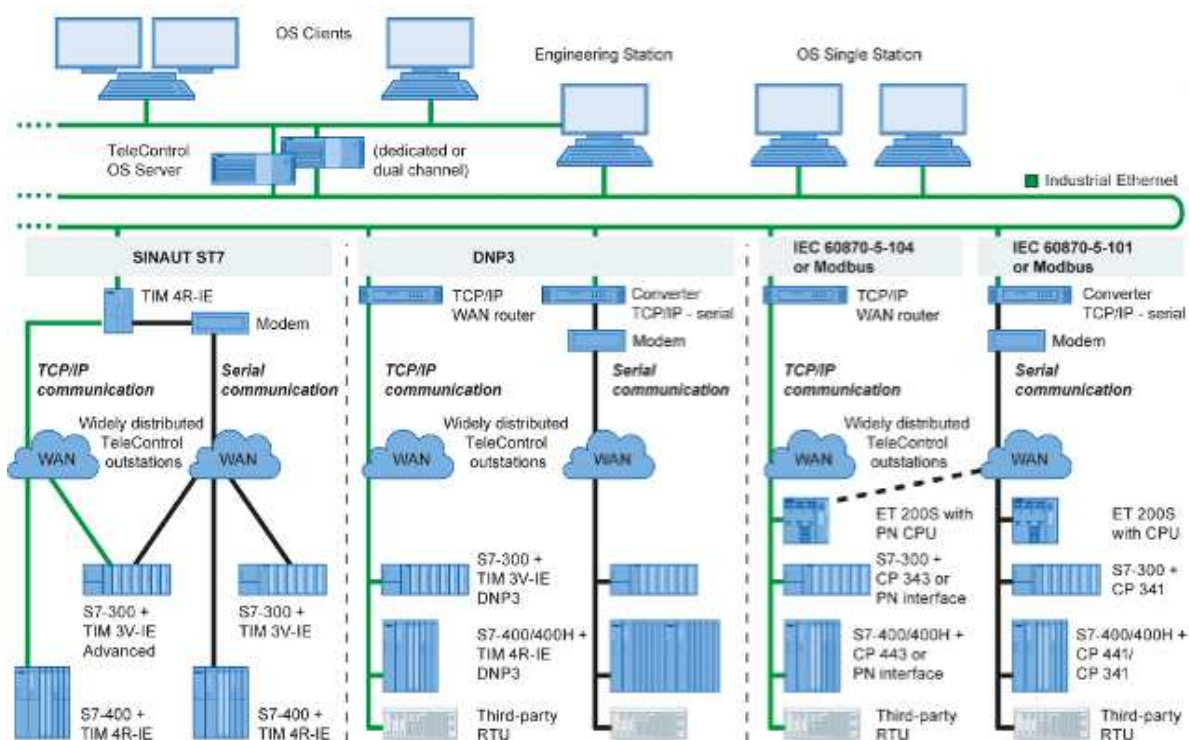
OS Clients

Engineering Station

OS Single Station

TeleControl OS Server

(dedicated or dual channel)

Industrial Ethernet

SINAUT ST7

DNP3

IEC 60870-5-104 or Modbus

IEC 60870-5-101 or Modbus

TIM 4R-IE

Modem

TCP/IP communication

Serial communication

Widely distributed TeleControl outstations

WAN

WAN

S7-300 + TIM 3V-IE Advanced

S7-300 + TIM 3V-IE

S7-400 + TIM 4R-IE

S7-400 + TIM 4R-IE

TCP/IP WAN router

Converter TCP/IP - serial

Modem

TCP/IP communication

Serial communication

Widely distributed TeleControl outstations

WAN

WAN

S7-300 + TIM 3V-IE DNP3

S7-400/400H + TIM 4R-IE DNP3

Third-party RTU

TCP/IP WAN router

TCP/IP communication

Widely distributed TeleControl outstations

WAN

ET 200S with PN CPU

S7-300 + CP 343 or PN interface

S7-400/400H + CP 443 or PN interface

Third-party RTU

Converter TCP/IP - serial

Modem

Serial communication

WAN

ET 200S with CPU

S7-300 + CP 341

S7-400/400H + CP 441/ CP 341

Third-party RTU